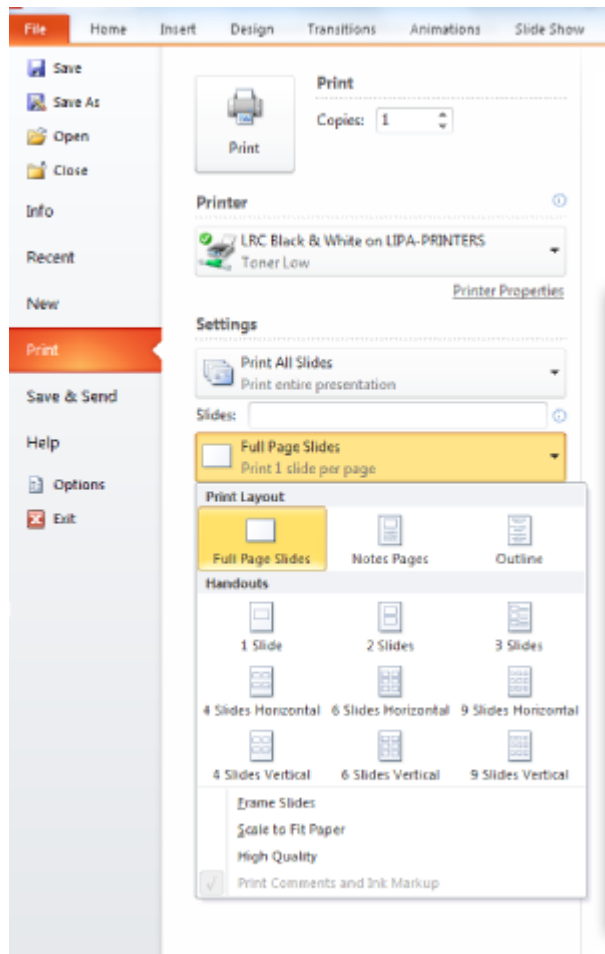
File Home Insert Design Transitions Animations Slide Show

Save
Save As
Open
Close
Info
Recent
New
Print
Save & Send
Help
Options
Exit

Print
Copies: 1

Print

Printer
LRC Black & White on LIPA-PRINTERS
Toner Low
Printer Properties

Settings
Print All Slides
Print entire presentation
Slides:
Full Page Slides
Print 1 slide per page

Print Layout
Full Page Slides
Notes Pages
Outline
Handouts
1 Slide
2 Slides
3 Slides
4 Slides Horizontal
6 Slides Horizontal
9 Slides Horizontal
4 Slides Vertical
6 Slides Vertical
9 Slides Vertical
Frame Slides
Scale to Fit Paper
High Quality
Print Comments and Ink Markup